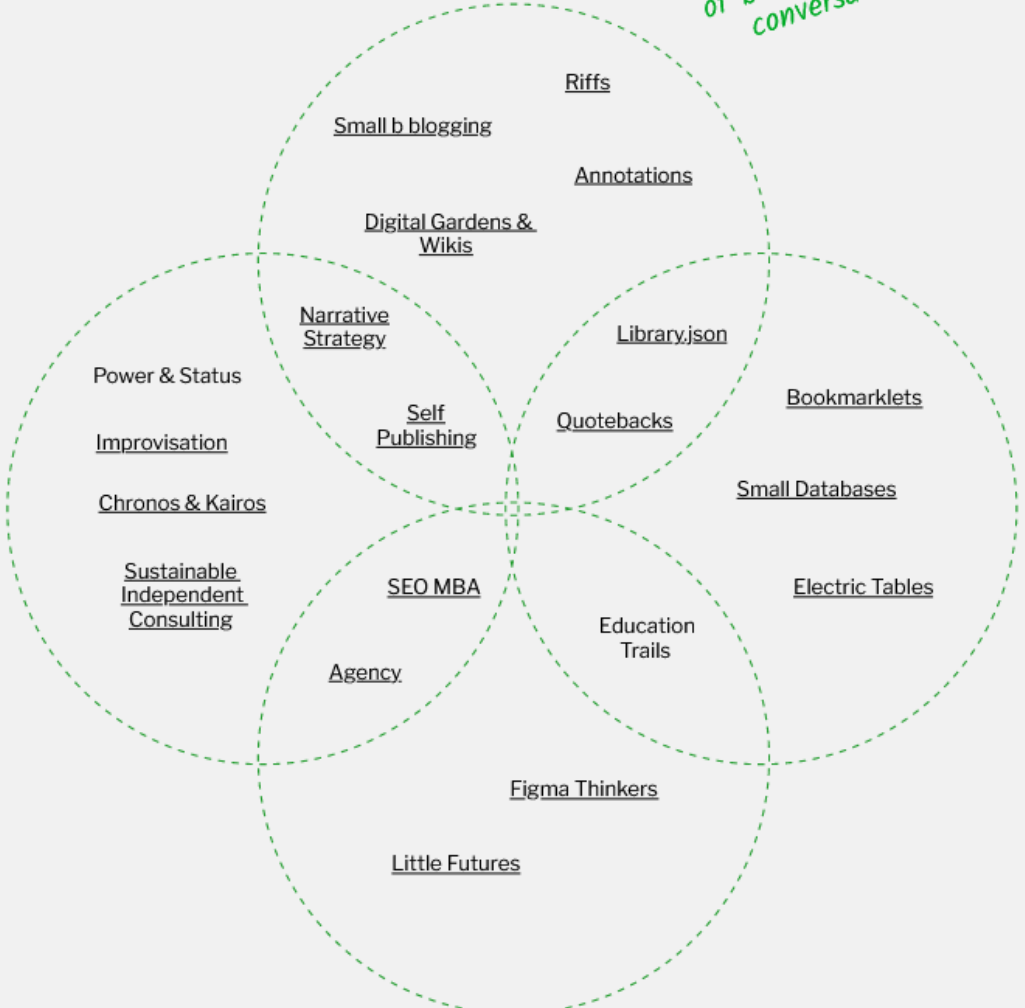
of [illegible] conversa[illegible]

Riffs

Small b blogging

Annotations

Digital Gardens & Wikis

Narrative Strategy

Library.json

Power & Status

Self Publishing

Quotebacks

Bookmarklets

Improvisation

Chronos & Kairos

Small Databases

Sustainable Independent Consulting

SEO MBA

Electric Tables

Education Trails

Agency

Figma Thinkers

Little Futures